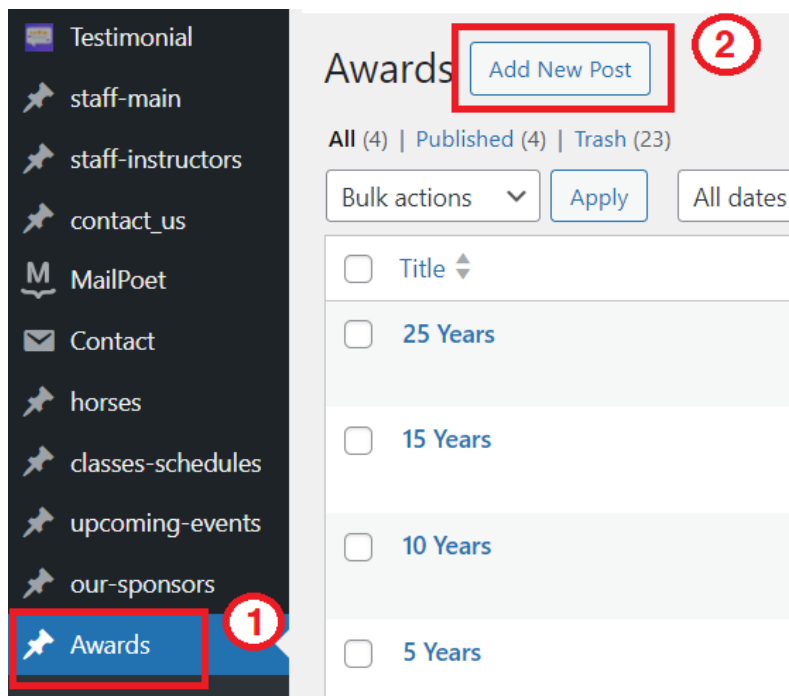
Testimonial
staff-main
staff-instructors
contact_us
MailPoet
Contact
horses
classes-schedules
upcoming-events
our-sponsors
Awards
1

Awards Add New Post 2

All (4) | Published (4) | Trash (23)

Bulk actions Apply All dates

Title

25 Years

15 Years

10 Years

5 Years